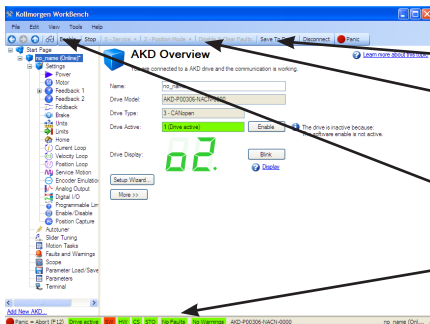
Kollmorgen WorkBench

File Edit View Tools Help

Stop | Service | Position Mode | Show Faults | Save To Drive | Disconnect | Panic

Learn more about this topic

Start Page
no_name (Online)
Settings
Power
Motor
Feedback 1
Feedback 2
Foldback
Brake
Units
Limits
Home
Current Loop
Velocity Loop
Position Loop
Service Motion
Encoder Emulation
Analog Output
Digital I/O
Programmable Limit
Enable/Disable
Position Capture
Autotuner
Slider Tuning
Motion Tasks
Faults and Warnings
Scope
Parameter Load/Save
Parameters
Terminal

Add New AKD...

AKD Overview

You are connected to a AKD drive and the communication is working.

Name: no_name
Drive Model: AKD-P00306-NACN-0000
Drive Type: 3 - CANopen
Drive Active: 1 (Drive active) Enable
The drive is inactive because: The software enable is not active.

Drive Display: o2. Blink
Display

Setup Wizard...
More >>

Panic = Abort (F12) Drive active SW HW CS STO No Faults No Warnings AKD-P00306-NACN-0000 no_name (Onl...